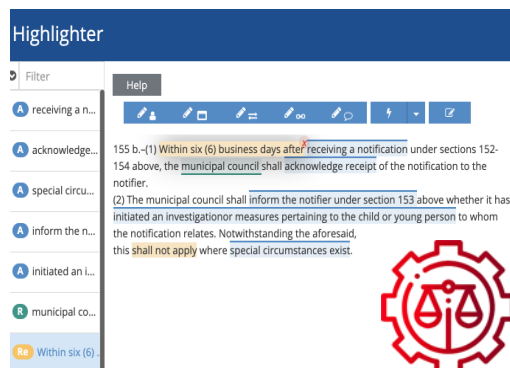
Highlighter

Filter

A receiving a n...

A acknowledge...

A special circu...

A inform the n...

A initiated an i...

R municipal co...

Re Within six (6) ...

Help

155 b.–(1) Within six (6) business days after receiving a notification under sections 152-154 above, the municipal council shall acknowledge receipt of the notification to the notifier.
(2) The municipal council shall inform the notifier under section 153 above whether it has initiated an investigationor measures pertaining to the child or young person to whom the notification relates. Notwithstanding the aforesaid, this shall not apply where special circumstances exist.